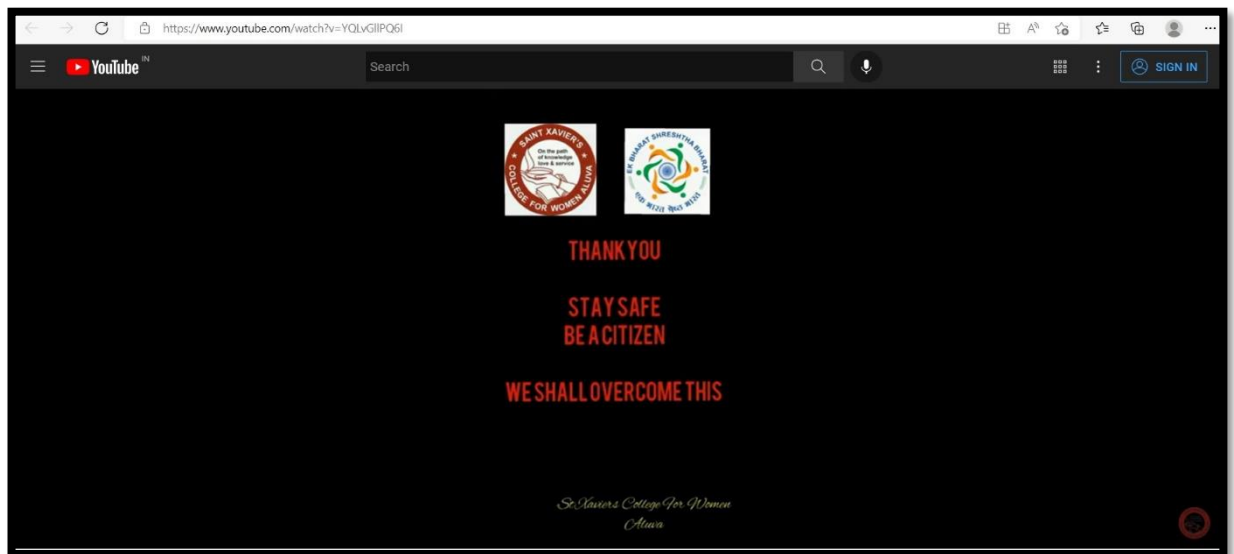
https://www.youtube.com/watch?v=YQLvGlIPQ6I

YouTube IN

Search

SIGN IN

SAINT XAVIER'S COLLEGE FOR WOMEN ALUVA
On the path of knowledge love & service

EK BHARAT SHRESHTHA BHARAT
एक भारत श्रेष्ठ भारत

THANK YOU

STAY SAFE
BE A CITIZEN

WE SHALL OVERCOME THIS

St.Xaviers College For Women
Aluva